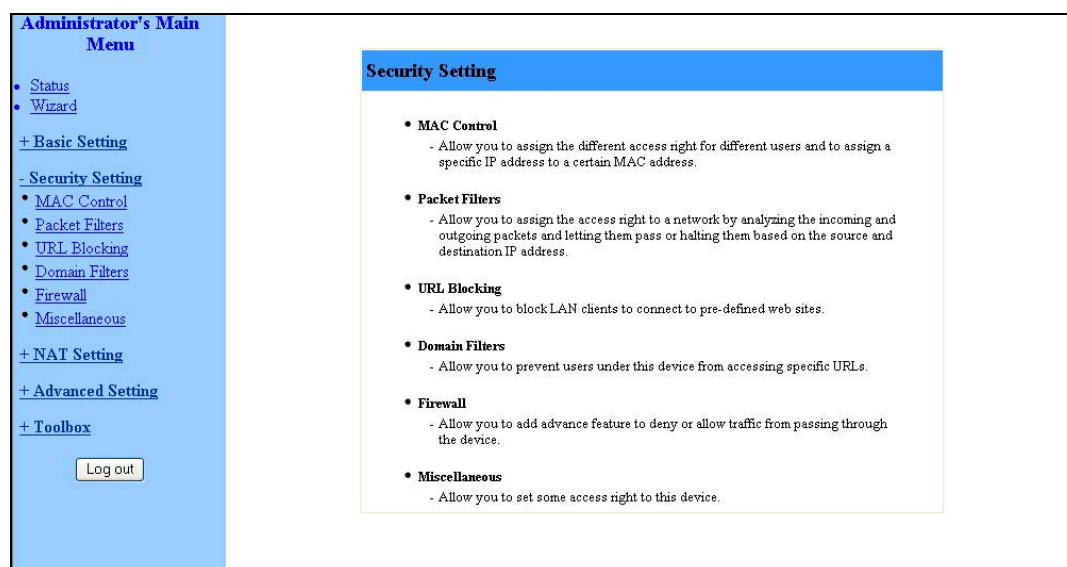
Administrator's Main Menu

• Status
• Wizard

+ Basic Setting

- Security Setting
• MAC Control
• Packet Filters
• URL Blocking
• Domain Filters
• Firewall
• Miscellaneous

+ NAT Setting

+ Advanced Setting

+ Toolbox

Log out

Security Setting

• MAC Control
- Allow you to assign the different access right for different users and to assign a specific IP address to a certain MAC address.

• Packet Filters
- Allow you to assign the access right to a network by analyzing the incoming and outgoing packets and letting them pass or halting them based on the source and destination IP address.

• URL Blocking
- Allow you to block LAN clients to connect to pre-defined web sites.

• Domain Filters
- Allow you to prevent users under this device from accessing specific URLs.

• Firewall
- Allow you to add advance feature to deny or allow traffic from passing through the device.

• Miscellaneous
- Allow you to set some access right to this device.